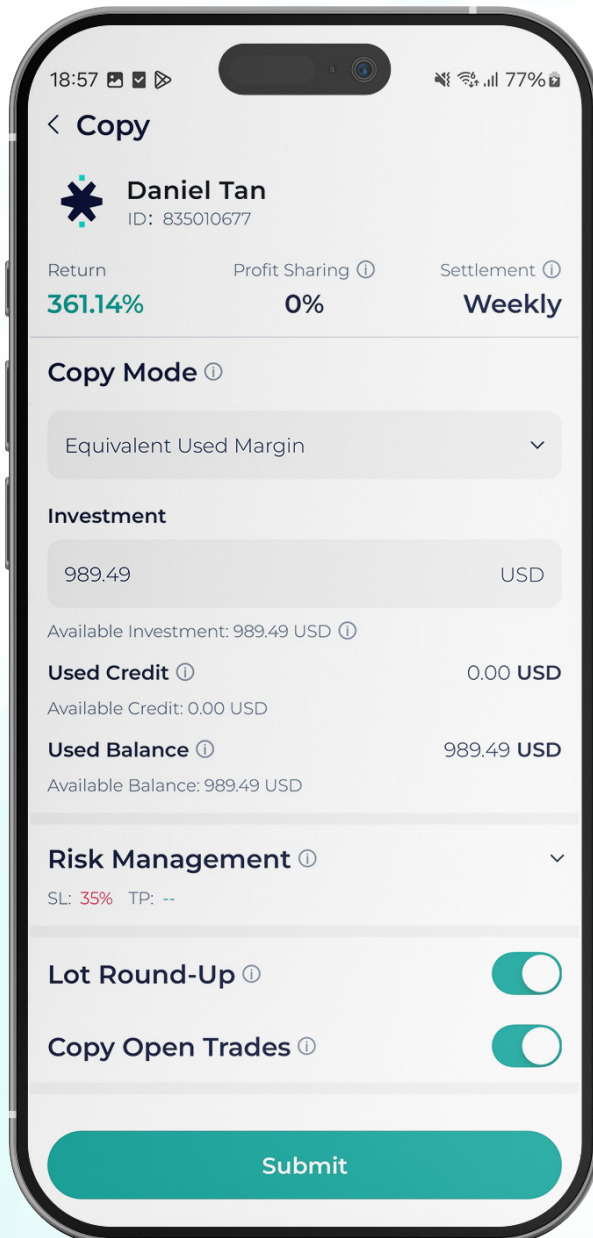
18:57

77%

< Copy

Daniel Tan
ID: 835010677

Return
361.14%

Profit Sharing ⓘ
0%

Settlement ⓘ
Weekly

Copy Mode ⓘ

Equivalent Used Margin

Investment

989.49 USD

Available Investment: 989.49 USD ⓘ

Used Credit ⓘ 0.00 USD

Available Credit: 0.00 USD

Used Balance ⓘ 989.49 USD

Available Balance: 989.49 USD

Risk Management ⓘ

SL: 35% TP: --

Lot Round-Up ⓘ

Copy Open Trades ⓘ

Submit